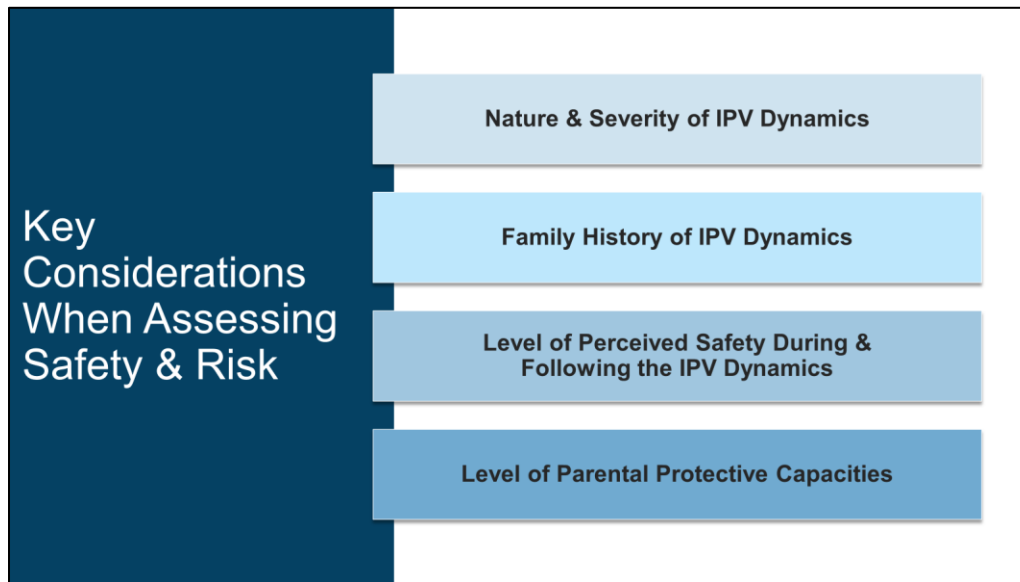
Key Considerations When Assessing Safety & Risk

Nature & Severity of IPV Dynamics

Family History of IPV Dynamics

Level of Perceived Safety During & Following the IPV Dynamics

Level of Parental Protective Capacities